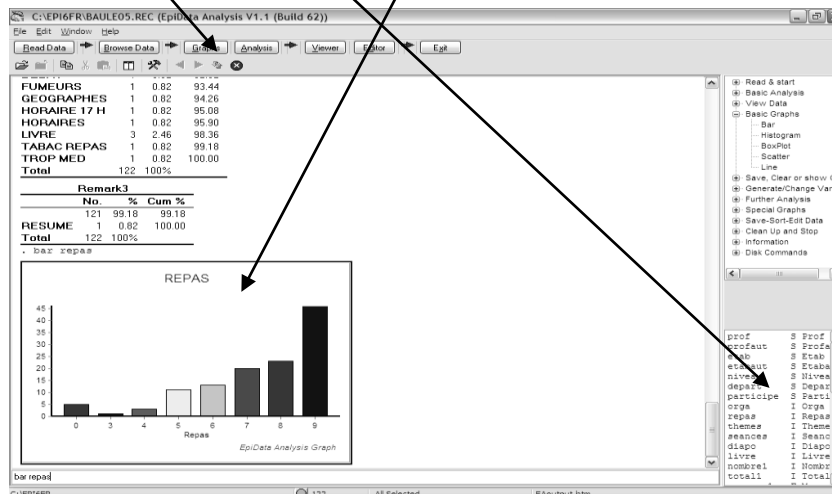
C:\EPI6FR\BAULE05.REC (EpiData Analysis V1.1 (Build 62))

File Edit Window Help

Read Data | Browse Data | Graphs | Analysis | Viewer | Editor | Exit

| | | | |
|---|---|---|---|
| FUMEURS | 1 | 0.82 | 93.44 |
| GEOGRAPHES | 1 | 0.82 | 94.26 |
| HORAIRE 17 H | 1 | 0.82 | 95.08 |
| HORAIRES | 1 | 0.82 | 95.90 |
| LIVRE | 3 | 2.46 | 98.36 |
| TABAC REPAS | 1 | 0.82 | 99.18 |
| TROP MED | 1 | 0.82 | 100.00 |
| Total | 122 | 100% | |

Remark3

| | No. | % | Cum % |
|---|---|---|---|
| | 121 | 99.18 | 99.18 |
| RESUME | 1 | 0.82 | 100.00 |
| Total | 122 | 100% | |

. bar repas

REPAS

45
40
35
30
25
20
15
10
5
0

0 3 4 5 6 7 8 9

Repas

EpiData Analysis Graph

Read & start
Basic Analysis
View Data
Basic Graphs
Bar
Histogram
BoxPlot
Scatter
Line
Save, Clear or show
Generate/Change Var
Further Analysis
Special Graphs
Save-Sort-Edit Data
Clean Up and Stop
Information
Disk Commands

prof S Prof
profaut S Profa
etab S Etab
etabaut S Etaba
niveau S Nivea
depart S Depar
participe S Parti
orga I Orga
repas I Repas
themes I Theme
seances I Seanc
diapo I Diapo
livre I Livre
nombrel I Nombr
totall I Total

bar repas

C:\EPI6FR 122 All Selected EAoutput.htm